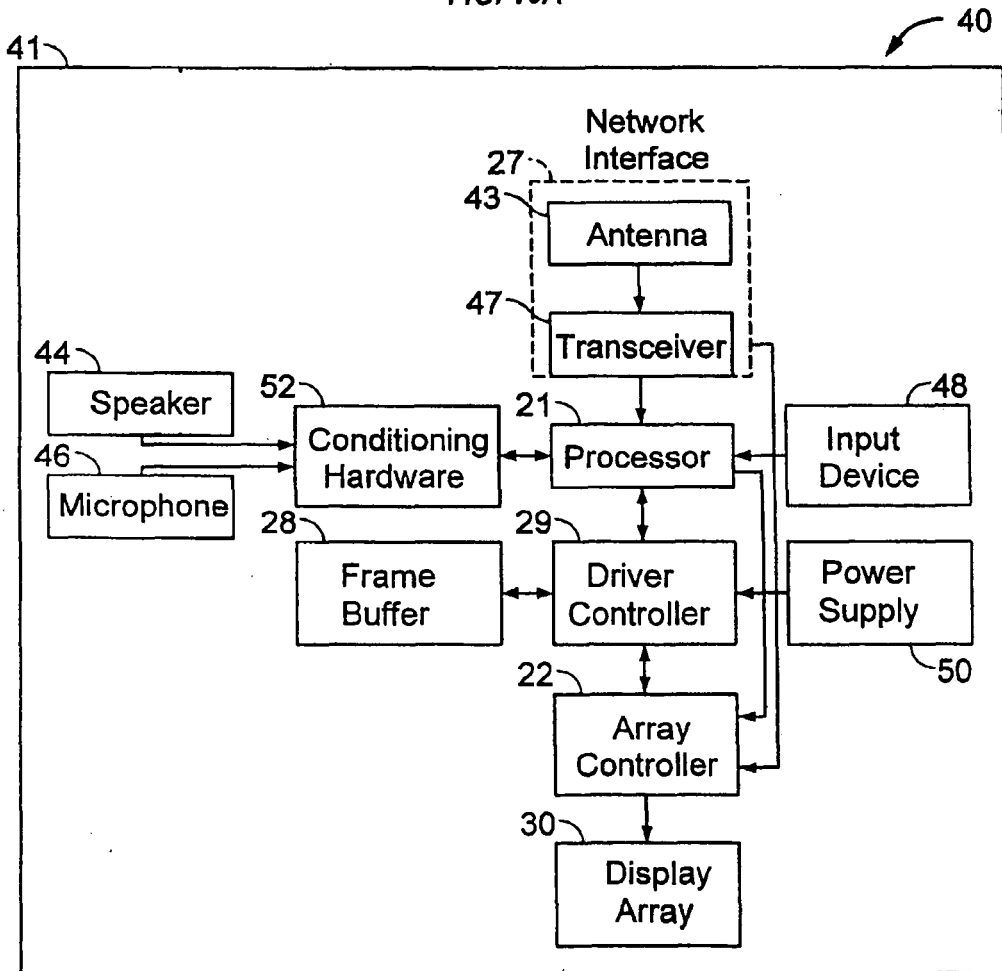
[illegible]

40

41

Network Interface

27

43

Antenna

47

Transceiver

44

Speaker

52

Conditioning Hardware

21

Processor

48

Input Device

46

Microphone

28

Frame Buffer

29

Driver Controller

Power Supply

50

22

Array Controller

30

Display Array